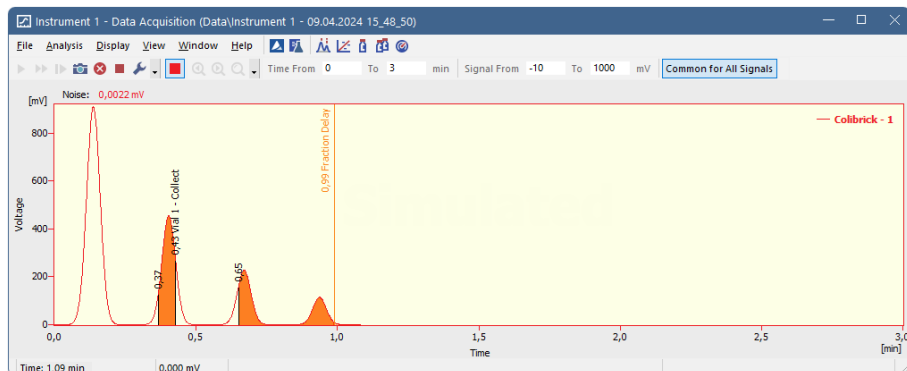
Instrument 1 - Data Acquisition (Data\Instrument 1 - 09.04.2024 15_48_50)

File Analysis Display View Window Help

Time From 0 To 3 min Signal From -10 To 1000 mV Common for All Signals

[mV] Noise: 0,0022 mV

Colibrick - 1

0,99 Fraction Delay

0,43 Vial 1 - Collect

0,37

0,65

Voltage

800
600
400
200
0

0,0 0,5 1,0 1,5 2,0 2,5 3,0

Time

[min]

Time: 1,09 min 0,000 mV